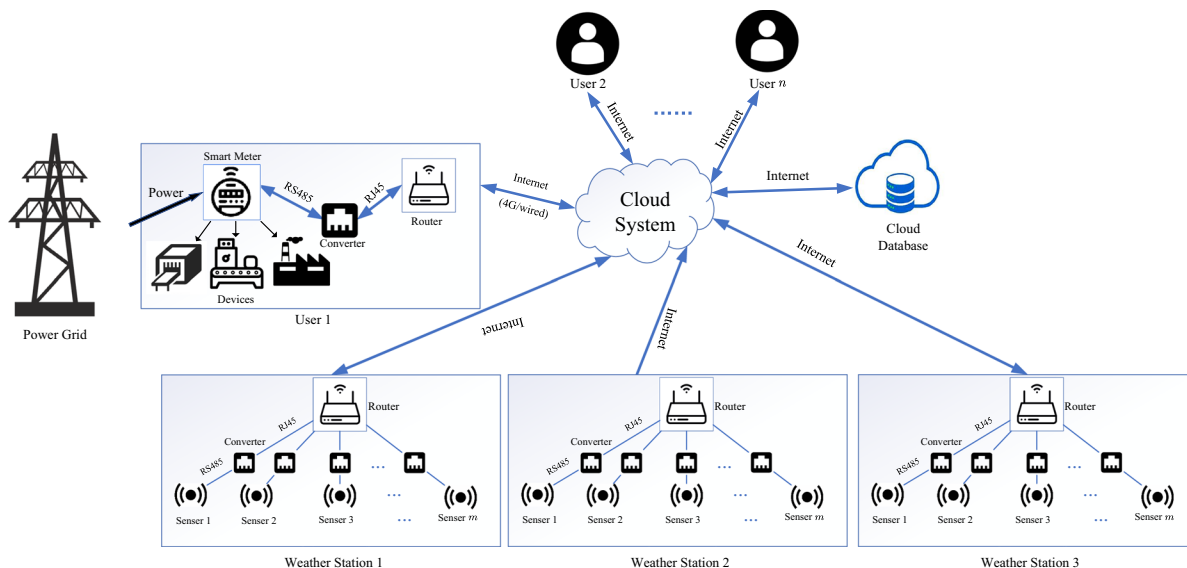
User 2

User $n$

Internet

......

Internet

Smart Meter

Power

RS485

RJ45

Router

Internet (4G/wired)

Cloud System

Internet

Cloud Database

Converter

Devices

Power Grid

User 1

Internet

Internet

Internet

Router

RJ45

Converter

RS485

...

Senser 1

Senser 2

Senser 3

...

Senser $m$

Weather Station 1

Router

RJ45

Converter

RS485

...

Senser 1

Senser 2

Senser 3

...

Senser $m$

Weather Station 2

Router

RJ45

Converter

RS485

...

Senser 1

Senser 2

Senser 3

...

Senser $m$

Weather Station 3